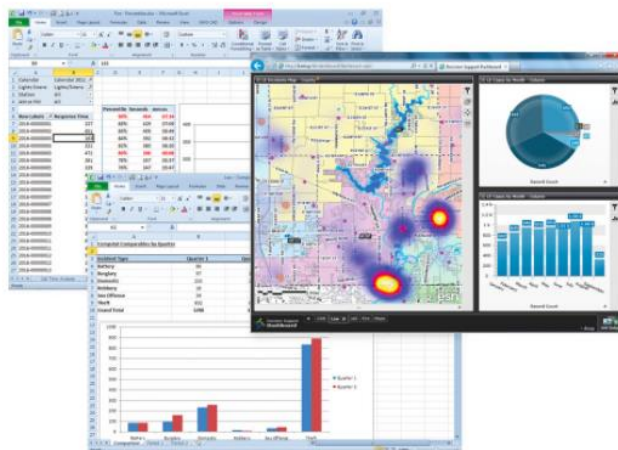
Home Insert Page Layout Formulas Data Review View

Calendar
Lights/Sirens
Station
Add up Hrs

New Labels
Response Time

Percentile Seconds mm:ss

Computed Comparables by Quarter

Incident Type Quarter 1 Quarter 2
Battery
Burglary
Domestic
Robbery
Sex Offense
Theft
Grand Total

Quarter 1
Quarter 2

Battery Burglary Domestic Robbery Sex Offense Theft

Decision Support Dashboard